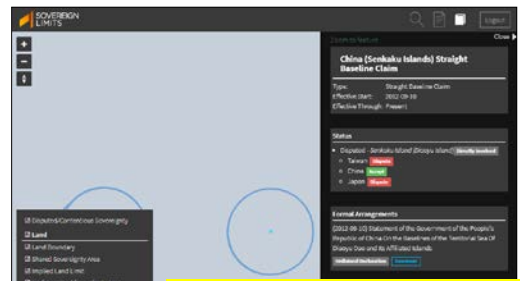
SOVEREIGN LIMITS

Logout

+
−

Zoom to feature

Close

China (Senkaku Islands) Straight Baseline Claim

Type: Straight Baseline Claim
Effective Start: 2012-09-10
Effective Through: Present

Status

Disputed - Senkaku Island (Diaoyu Island) Directly Involved
Taiwan Dispute
China Accept
Japan Dispute

Formal Arrangements

(2012-09-10) Statement of the Government of the People's Republic of China On the Baselines of the Territorial Sea Of Diaoyu Dao and Its Affiliated Islands

Unilateral Declaration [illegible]

☑ Disputed/Contentious Sovereignty
☑ Land
☑ Land Boundary
☑ Shared Sovereignty Area
☑ Implied Land Limit